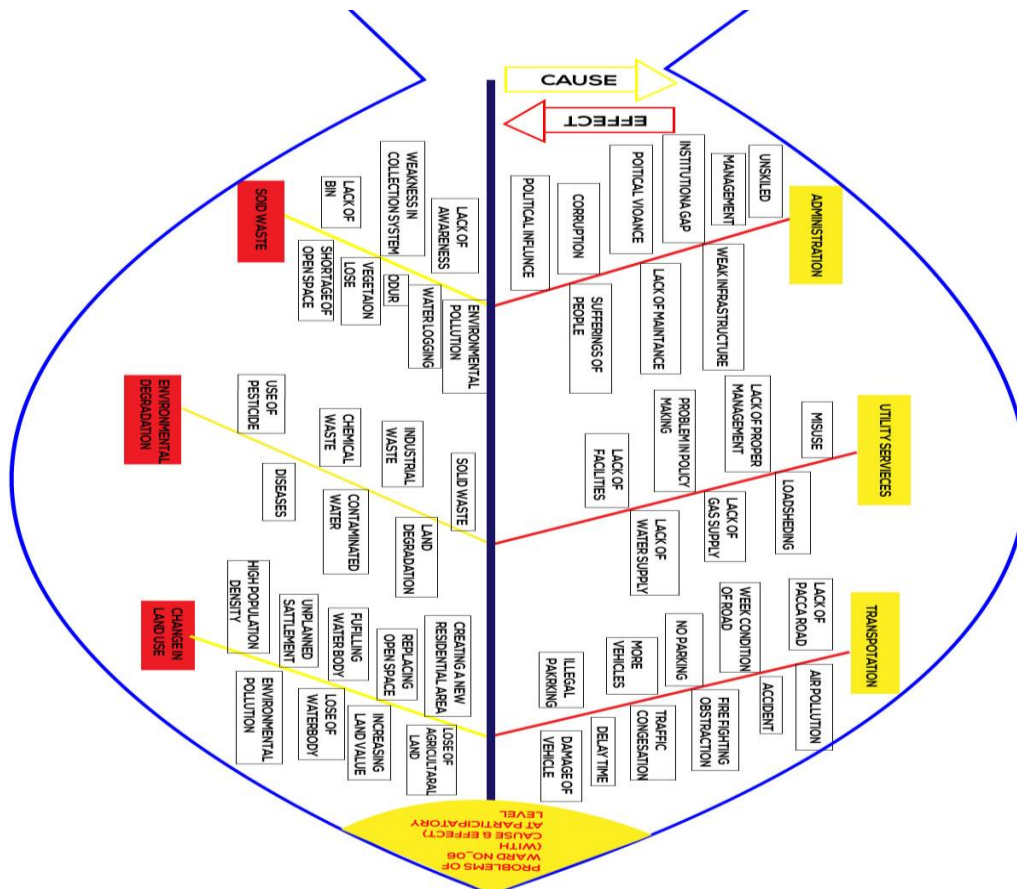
CAUSE

EFFECT

SOID WASTE

LACK OF BIN

WEAKNESS IN COLLECTION SYSTEM

LACK OF AWARENESS

SHORTAGE OF OPEN SPACE

VEGETAION LOSE

ODUR

WATER LOGGING

ENVIRONMENTAL POLLUTION

POLITICAL INFLUNCE

CORRUPTION

POITICAL VIOANCE

INSTITUTIONA GAP

MANAGEMENT

UNSKILED

ADMINISTRATION

SUFFERINGS OF PEOPLE

LACK OF MAINTAINCE

WEAK INFRASTRUCTURE

ENVIRONMENTAL DEGRADATION

USE OF PESTICIDE

CHEMICAL WASTE

INDUSTRIAL WASTE

SOLID WASTE

DISEASES

CONTAMINATED WATER

LAND DEGRADATION

LACK OF FACILITIES

PROBLEM IN POLICY MAKING

LACK OF PROPER MANAGEMENT

MISUSE

UTILITY SERVICES

LACK OF WATER SUPPLY

LACK OF GAS SUPPLY

LOADSHEDING

CHANGE IN LAND USE

HIGH POPULATION DENSITY

UNPLANNED SATTLEMENT

FUFILLING WATER BODY

REPLACING OPEN SPACE

CREATING A NEW RESIDENTIAL AREA

ENVIRONMENTAL POLLUTION

LOSE OF WATERBODY

INCREASING LAND VALUE

LOSE OF AGRICULTURAL LAND

ILLEGAL PAKRKING

MORE VEHICLES

NO PARKING

WEEK CONDITION OF ROAD

LACK OF PACCA ROAD

TRANSPOTATION

DAMAGE OF VEHICLE

DELAY TIME

TRAFFIC CONGESATION

FIRE FIGHTING OBSTRACTION

ACCIDENT

AIR POLLUTION

PROBLEMS OF WARD NO_06 (WITH CAUSE & EFFECT) AT PARTICIPATORY LEVEL